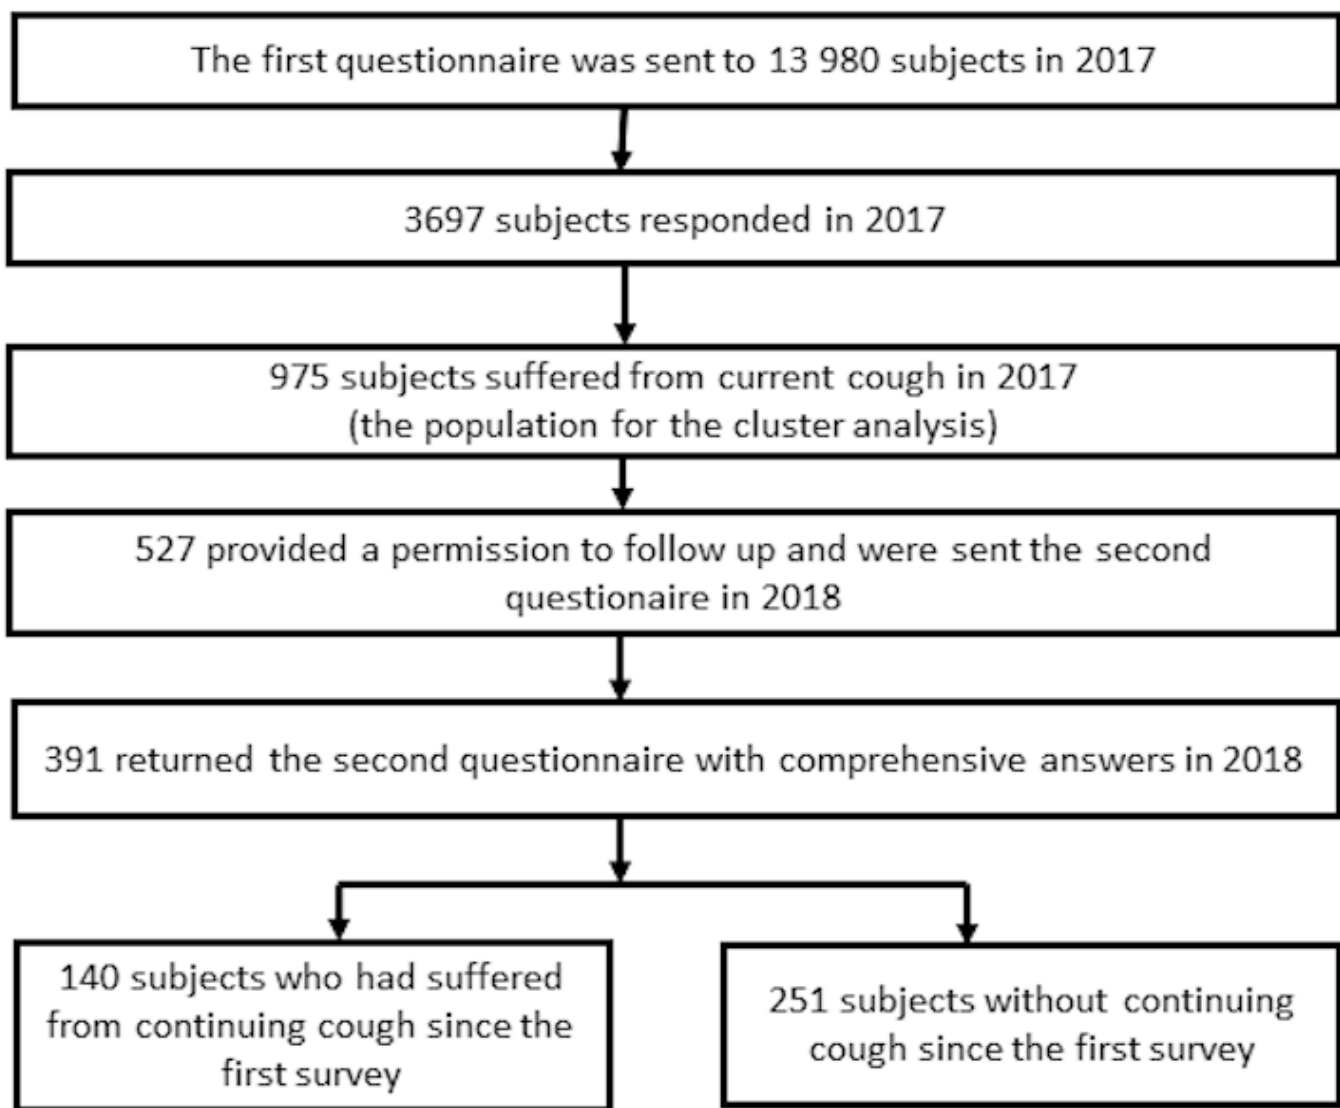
The first questionnaire was sent to 13 980 subjects in 2017

3697 subjects responded in 2017

975 subjects suffered from current cough in 2017
(the population for the cluster analysis)

527 provided a permission to follow up and were sent the second questionaire in 2018

391 returned the second questionnaire with comprehensive answers in 2018

140 subjects who had suffered from continuing cough since the first survey

251 subjects without continuing cough since the first survey